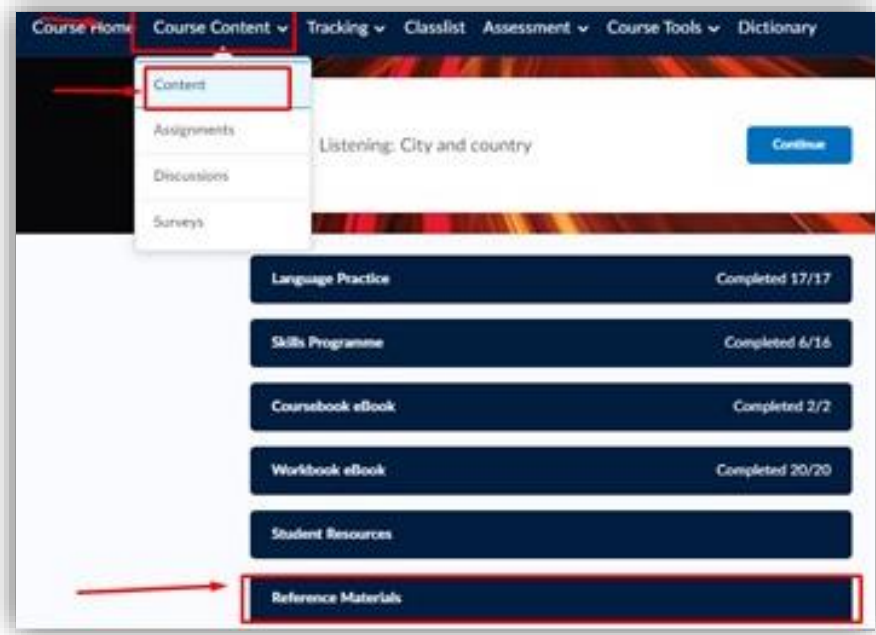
Course Home Course Content Tracking Classlist Assessment Course Tools Dictionary

Content

Assignments

Discussions

Surveys

Listening: City and country

Continue

Language Practice Completed 17/17

Skills Programme Completed 6/16

Coursebook eBook Completed 2/2

Workbook eBook Completed 20/20

Student Resources

Reference Materials